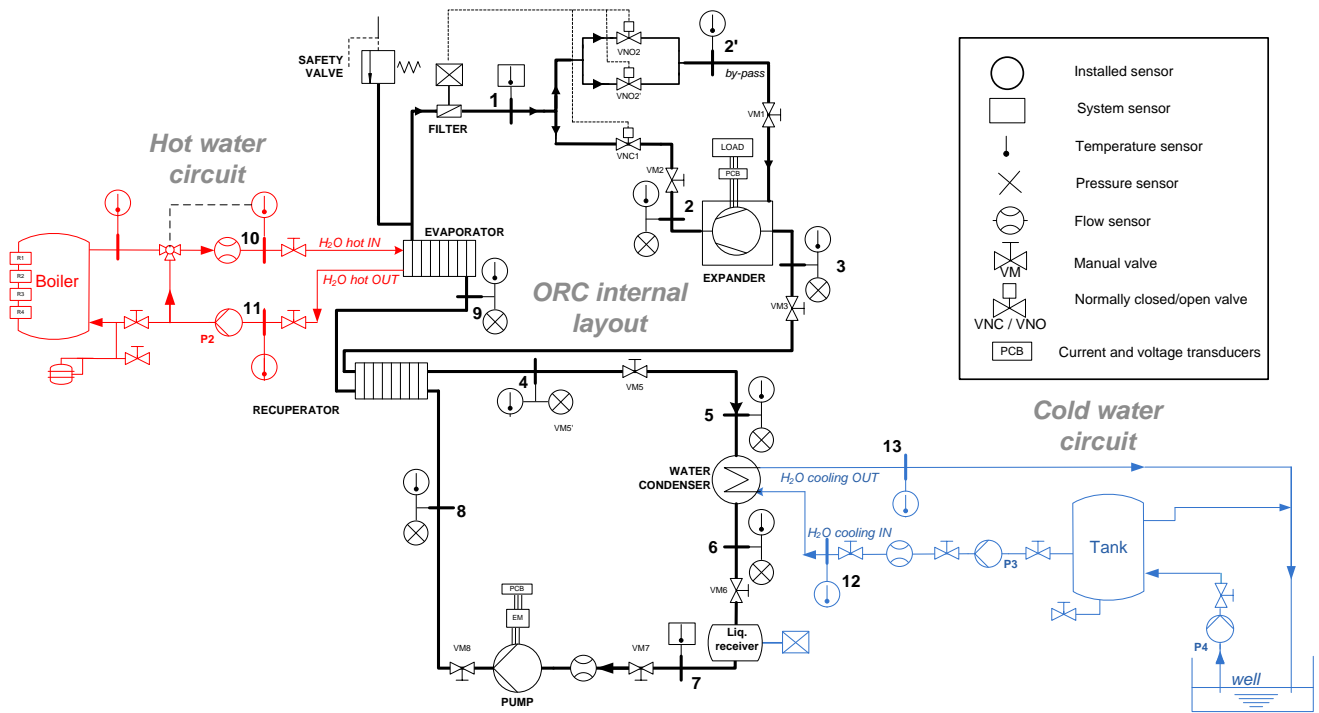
SAFETY VALVE
FILTER
1
VNO2
VNO2'
VNC1
2'
by-pass
VM1
LOAD
PCB
VM2
2
EXPANDER
3
VM3
Hot water circuit
R1
R2
R3
R4
Boiler
10
11
P2
$H_2O$ hot IN
$H_2O$ hot OUT
EVAPORATOR
9
ORC internal layout
RECUPERATOR
4
VM5
VM5'
5
WATER CONDENSER
$H_2O$ cooling OUT
$H_2O$ cooling IN
13
12
6
VM6
8
PCB
EM
VM8
PUMP
VM7
7
Liq. receiver
Cold water circuit
P3
Tank
P4
well

Installed sensor
System sensor
Temperature sensor
Pressure sensor
Flow sensor
VM
Manual valve
VNC / VNO
Normally closed/open valve
PCB
Current and voltage transducers